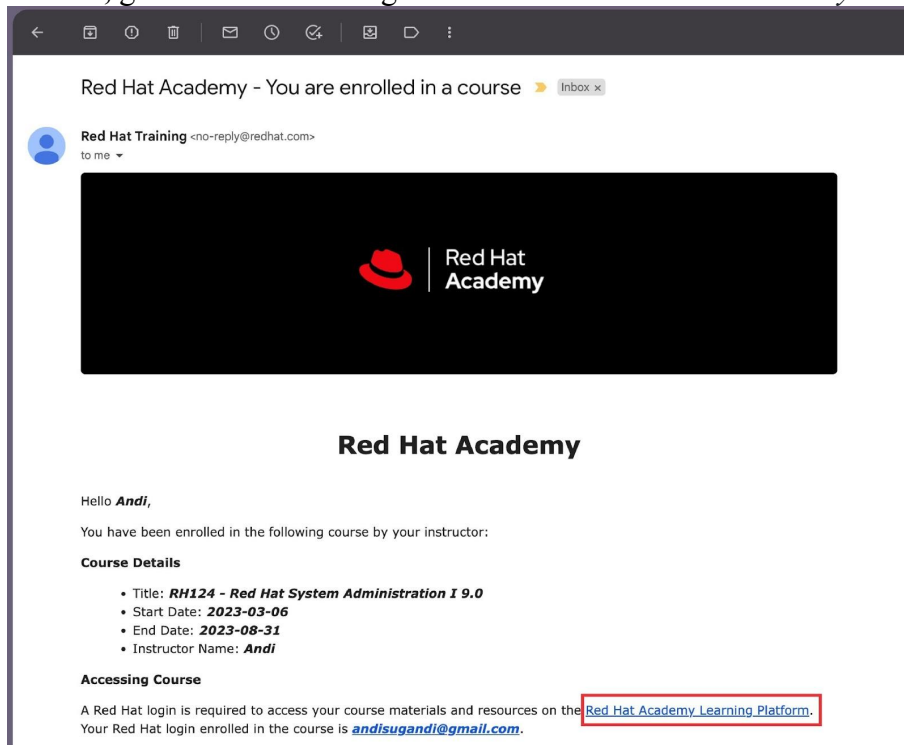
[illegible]

Red Hat Academy - You are enrolled in a course Inbox ×

Red Hat Training <no-reply@redhat.com>
to me

Red Hat Academy

Red Hat Academy

Hello *Andi*,

You have been enrolled in the following course by your instructor:

**Course Details**

- Title: ***RH124 - Red Hat System Administration I 9.0***
- Start Date: ***2023-03-06***
- End Date: ***2023-08-31***
- Instructor Name: ***Andi***

**Accessing Course**

A Red Hat login is required to access your course materials and resources on the Red Hat Academy Learning Platform. Your Red Hat login enrolled in the course is ***andisugandi@gmail.com***.